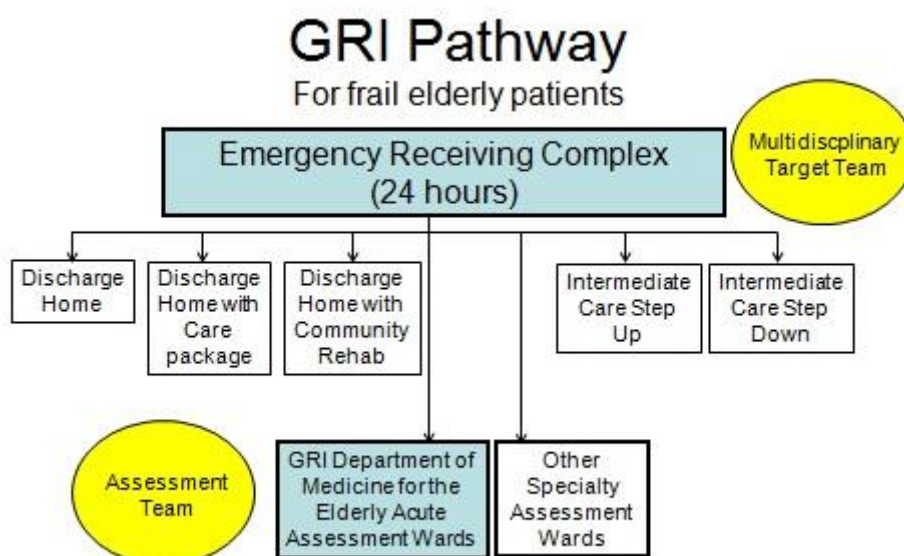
GRI Pathway
For frail elderly patients

Emergency Receiving Complex (24 hours)

Multidiscplinary Target Team

Discharge Home

Discharge Home with Care package

Discharge Home with Community Rehab

Intermediate Care Step Up

Intermediate Care Step Down

Assessment Team

GRI Department of Medicine for the Elderly Acute Assessment Wards

Other Specialty Assessment Wards